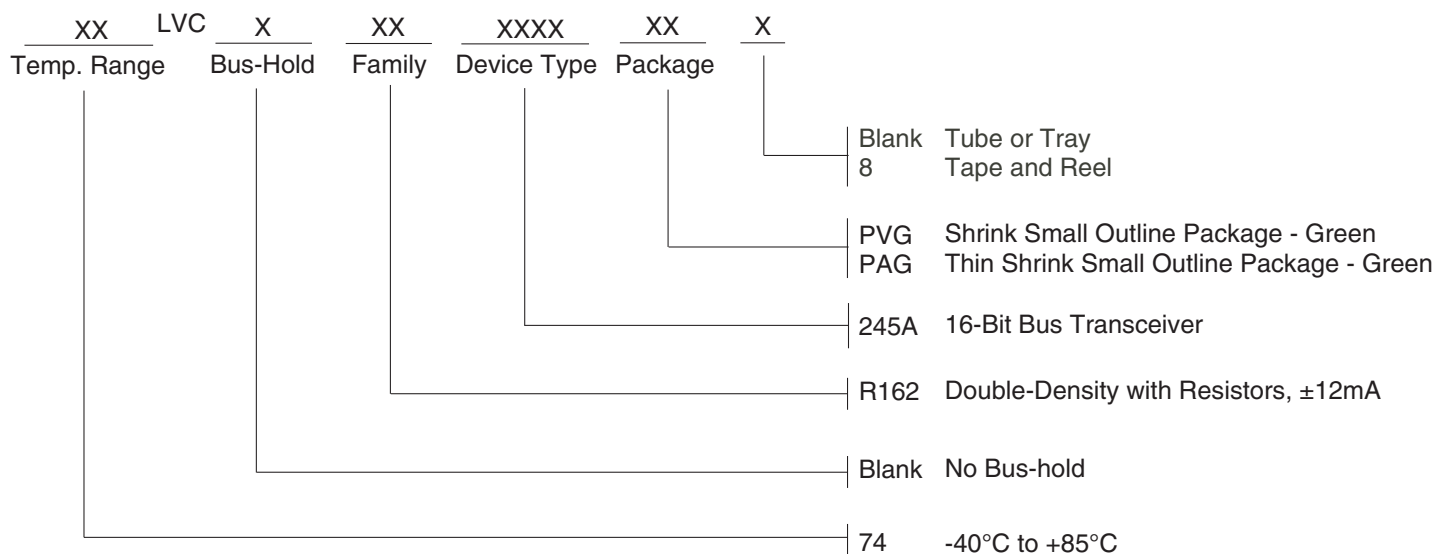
XX LVC X XX XXXX XX X
Temp. Range Bus-Hold Family Device Type Package

Blank Tube or Tray
8 Tape and Reel

PVG Shrink Small Outline Package - Green
PAG Thin Shrink Small Outline Package - Green

245A 16-Bit Bus Transceiver

R162 Double-Density with Resistors, ±12mA

Blank No Bus-hold

74 -40°C to +85°C